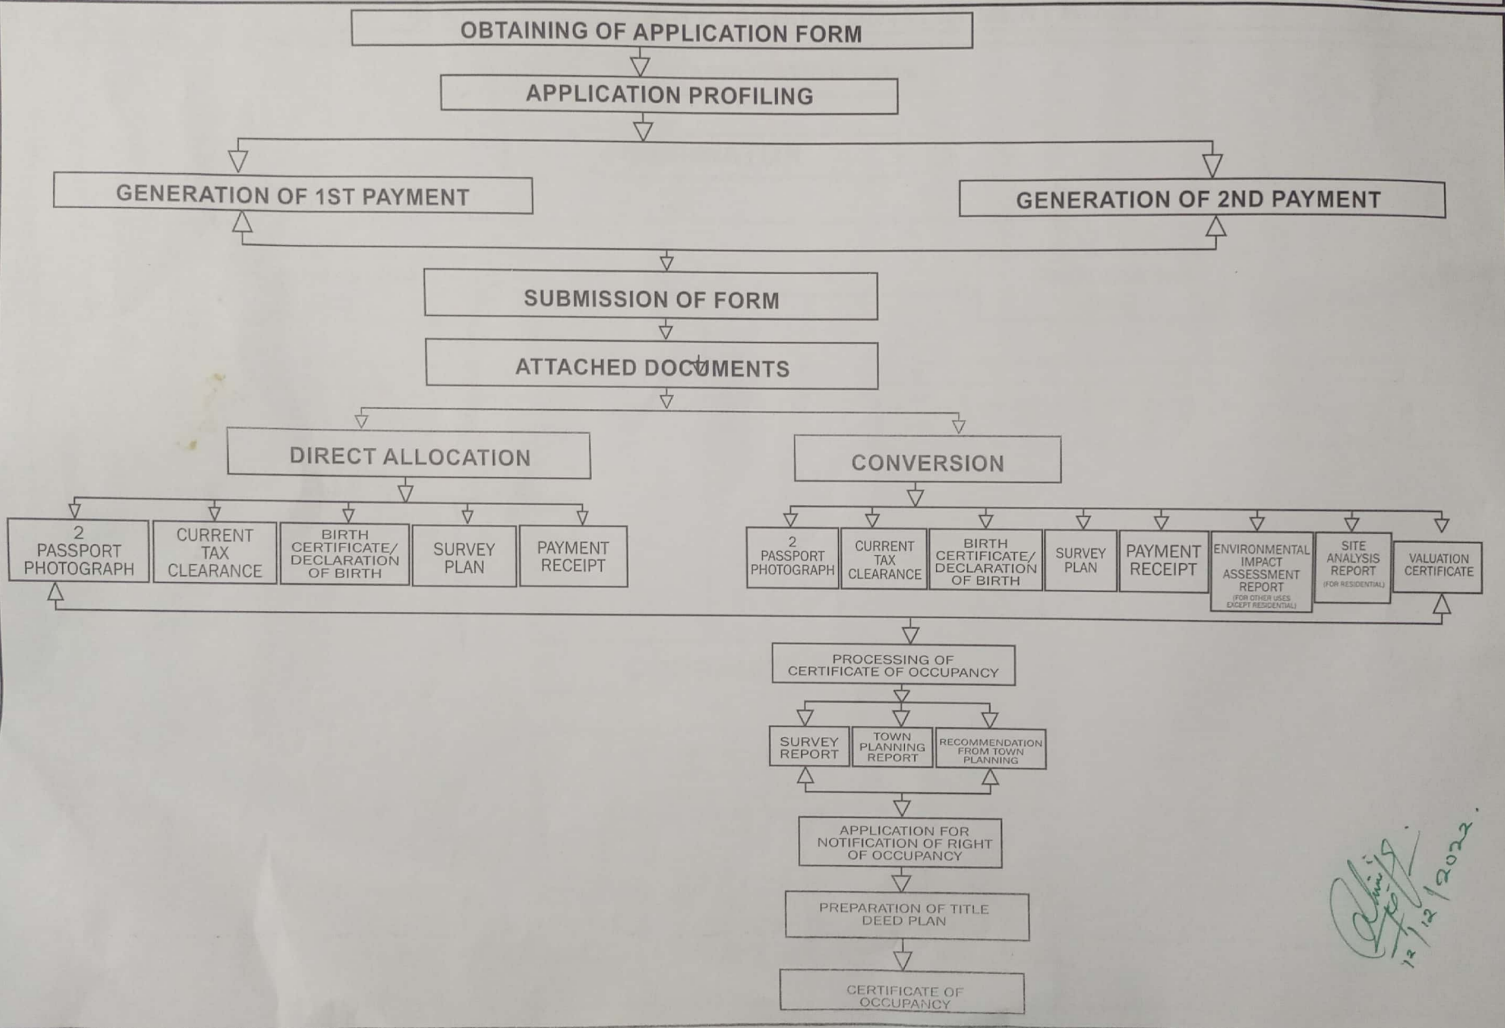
OBTAINING OF APPLICATION FORM

APPLICATION PROFILING

GENERATION OF 1ST PAYMENT

GENERATION OF 2ND PAYMENT

SUBMISSION OF FORM

ATTACHED DOCUMENTS

DIRECT ALLOCATION

CONVERSION

2 PASSPORT PHOTOGRAPH

CURRENT TAX CLEARANCE

BIRTH CERTIFICATE/ DECLARATION OF BIRTH

SURVEY PLAN

PAYMENT RECEIPT

2 PASSPORT PHOTOGRAPH

CURRENT TAX CLEARANCE

BIRTH CERTIFICATE/ DECLARATION OF BIRTH

SURVEY PLAN

PAYMENT RECEIPT

ENVIRONMENTAL IMPACT ASSESSMENT REPORT (FOR OTHER USES EXCEPT RESIDENTIAL)

SITE ANALYSIS REPORT (FOR RESIDENTIAL)

VALUATION CERTIFICATE

PROCESSING OF CERTIFICATE OF OCCUPANCY

SURVEY REPORT

TOWN PLANNING REPORT

RECOMMENDATION FROM TOWN PLANNING

APPLICATION FOR NOTIFICATION OF RIGHT OF OCCUPANCY

PREPARATION OF TITLE DEED PLAN

CERTIFICATE OF OCCUPANCY

12/12/2022.